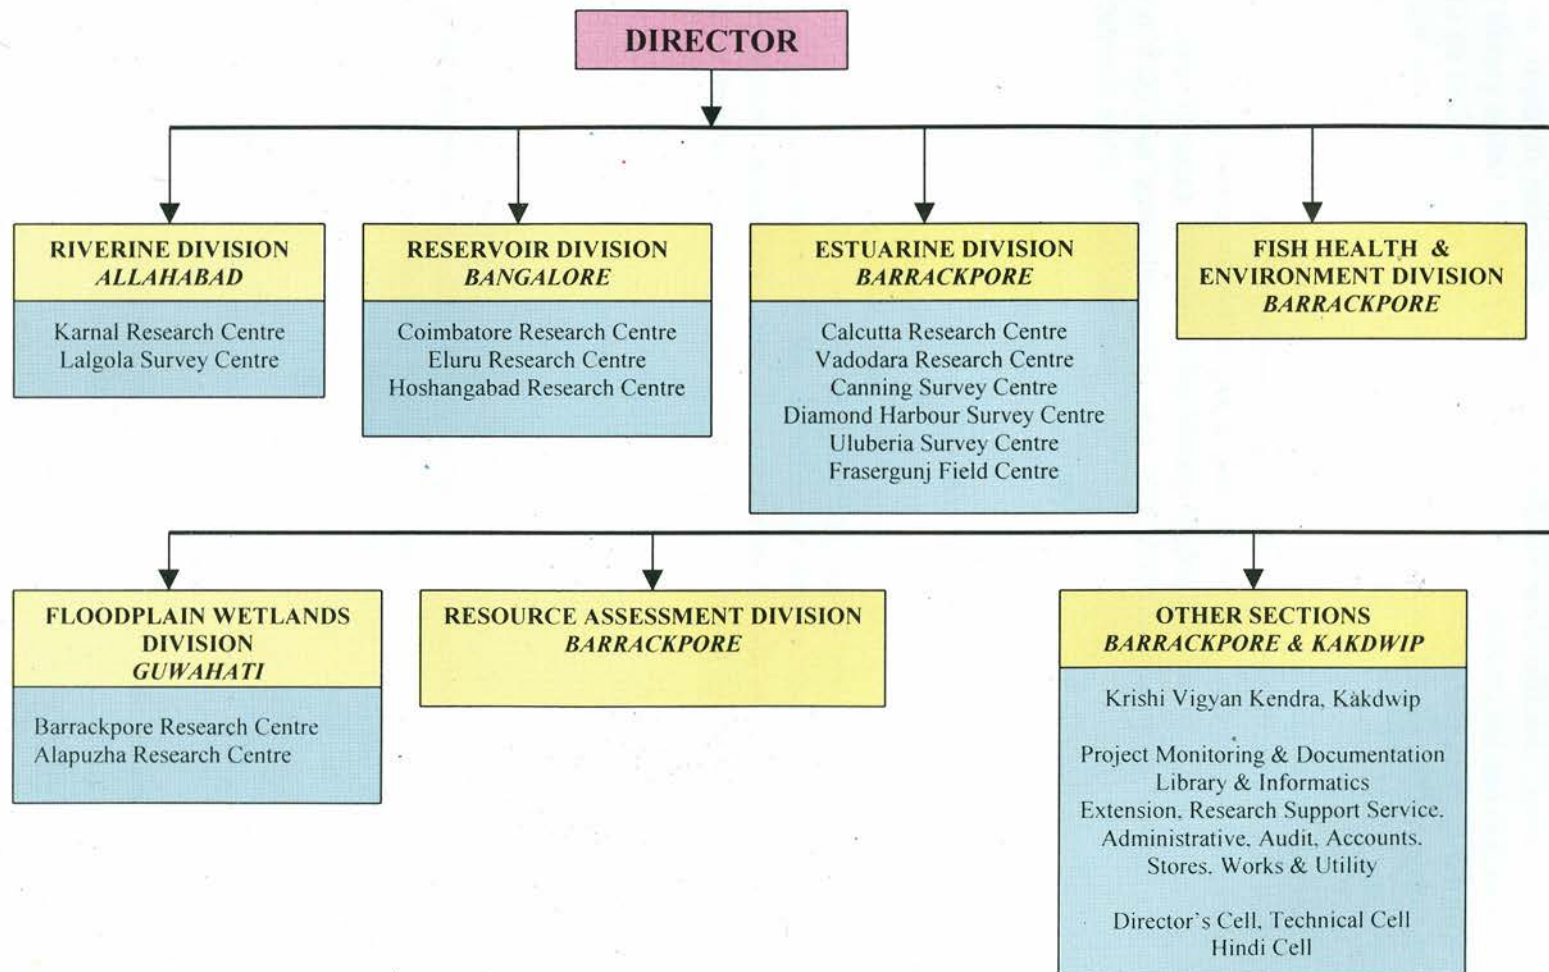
DIRECTOR

RIVERINE DIVISION
ALLAHABAD

Karnal Research Centre
Lalgola Survey Centre

RESERVOIR DIVISION
BANGALORE

Coimbatore Research Centre
Eluru Research Centre
Hoshangabad Research Centre

ESTUARINE DIVISION
BARRACKPORE

Calcutta Research Centre
Vadodara Research Centre
Canning Survey Centre
Diamond Harbour Survey Centre
Uluberia Survey Centre
Frasergunj Field Centre

FISH HEALTH & ENVIRONMENT DIVISION
BARRACKPORE

FLOODPLAIN WETLANDS DIVISION
GUWAHATI

Barrackpore Research Centre
Alapuzha Research Centre

RESOURCE ASSESSMENT DIVISION
BARRACKPORE

OTHER SECTIONS
BARRACKPORE & KAKDWIP

Krishi Vigyan Kendra, Kakdwip

Project Monitoring & Documentation
Library & Informatics
Extension, Research Support Service,
Administrative, Audit, Accounts,
Stores, Works & Utility

Director's Cell, Technical Cell
Hindi Cell